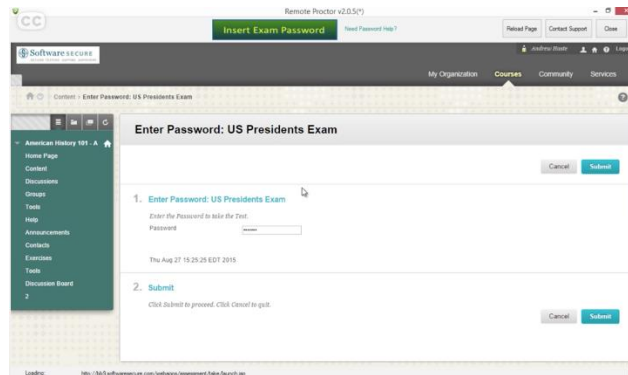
Remote Proctor v2.0.5(*)

CC

Insert Exam Password

Need Password Help?

Reload Page

Contact Support

Close

Software SECURE

Andrew Brahe

Logout

My Organization

Courses

Community

Services

Content > Enter Password: US Presidents Exam

American History 101 - A

Home Page

Content

Discussions

Groups

Tools

Help

Announcements

Contacts

Exercises

Tools

Discussion Board

2

Enter Password: US Presidents Exam

Cancel

Submit

1. Enter Password: US Presidents Exam

Enter the Password to take the Test.

Password

Thu Aug 27 15:25:25 EDT 2015

2. Submit

Click Submit to proceed. Click Cancel to quit.

Cancel

Submit

Loading: http://bb9.softwaresecure.com/webapps/assessment/take/launch.jsp